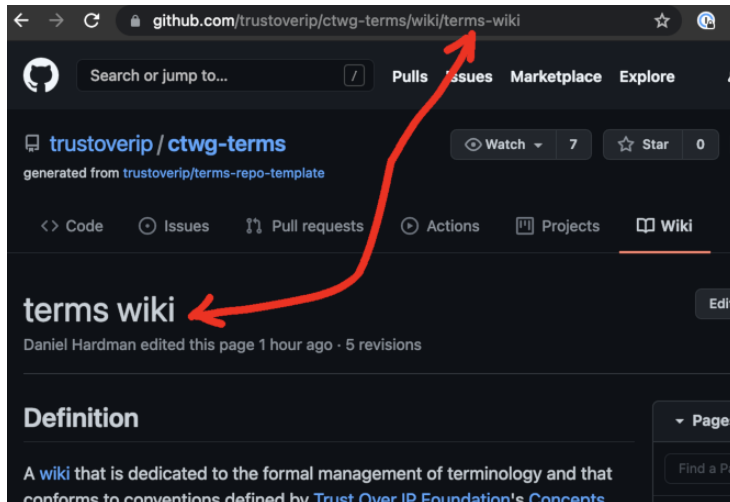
github.com/trustoverip/ctwg-terms/wiki/terms-wiki

Search or jump to...

Pulls Issues Marketplace Explore

trustoverip / ctwg-terms

generated from trustoverip/terms-repo-template

Watch 7

Star 0

Code Issues Pull requests Actions Projects Wiki

terms wiki

Edi

Daniel Hardman edited this page 1 hour ago · 5 revisions

Definition

Page

Find a P

A wiki that is dedicated to the formal management of terminology and that conforms to conventions defined by Trust Over IP Foundation's Concepts